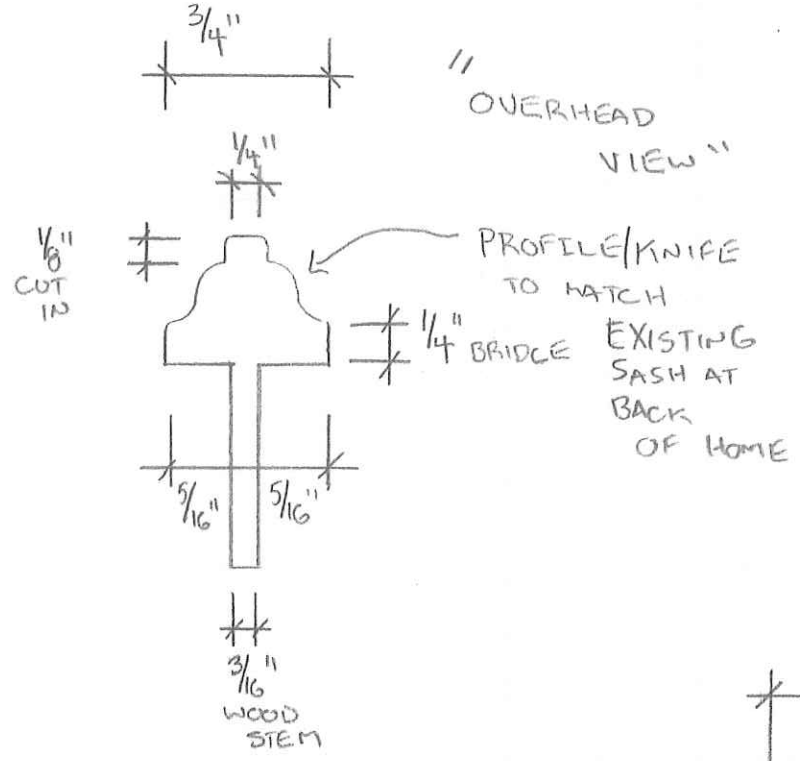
$\frac{3}{4}$"

"OVERHEAD VIEW"

$\frac{1}{4}$"

$\frac{1}{8}$" CUT IN

PROFILE/KNIFE TO MATCH EXISTING SASH AT BACK OF HOME

$\frac{1}{4}$" BRIDGE

$\frac{5}{16}$"

$\frac{5}{16}$"

$\frac{3}{16}$" WOOD STEM